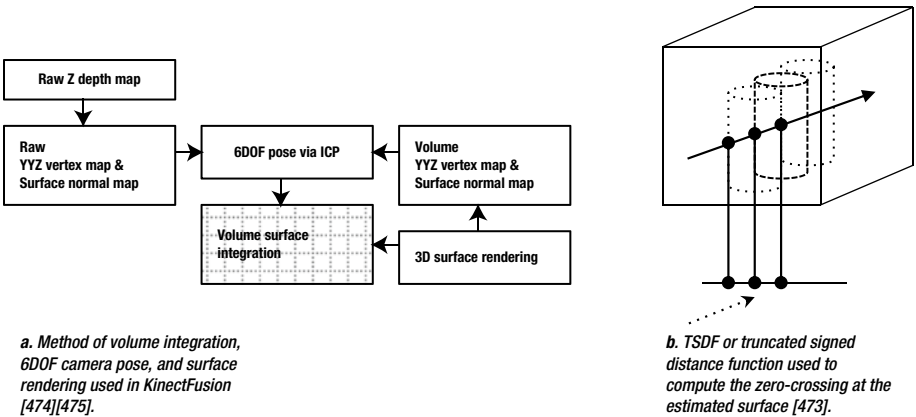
Raw Z depth map

Raw
YYZ vertex map &
Surface normal map

6DOF pose via ICP

Volume
YYZ vertex map &
Surface normal map

Volume surface integration

3D surface rendering

a. Method of volume integration, 6DOF camera pose, and surface rendering used in KinectFusion [474][475].

b. TSDF or truncated signed distance function used to compute the zero-crossing at the estimated surface [473].